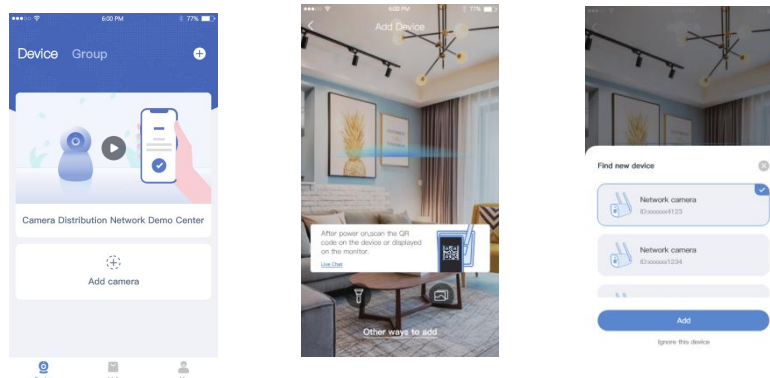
6:00 PM
77%
Device Group
Camera Distribution Network Demo Center
Add camera

6:00 PM
77%
Add Device
After power on,scan the QR code on the device or displayed on the monitor.
Live Chat
Other ways to add

Find new device
Network camera
ID:xxxxxx4123
Network camera
ID:xxxxxx1234
Add
Ignore this device